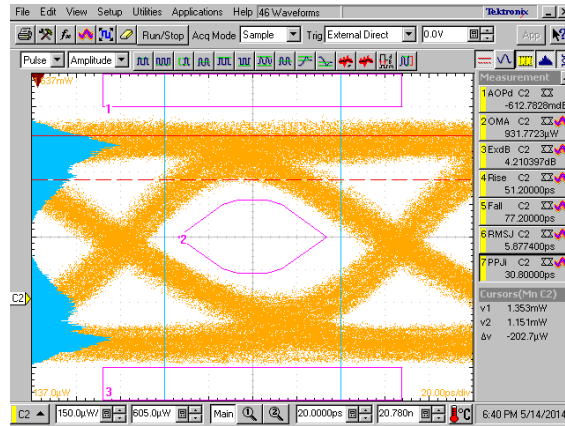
File Edit View Setup Utilities Applications Help 46 Waveforms Tektronix

Run/Stop Acq Mode Sample Trig External Direct 0.0V App

Pulse Amplitude

837mW

1

2

3

C2

837.0μW

20.00ps/div

Measurement

1 AOPd C2
-612.7828mdB

2 OMA C2
931.7723μW

3 ExdB C2
4.210397dB

4 Rise C2
51.20000ps

5 Fall C2
77.20000ps

6 RMSJ C2
5.877400ps

7 PPJi C2
30.80000ps

Cursors(Mn C2)
v1 1.353mW
v2 1.151mW
Δv -202.7μW

C2 150.0μW/ 605.0μW Main 20.0000ps 20.780n °C 6:40 PM 5/14/2014